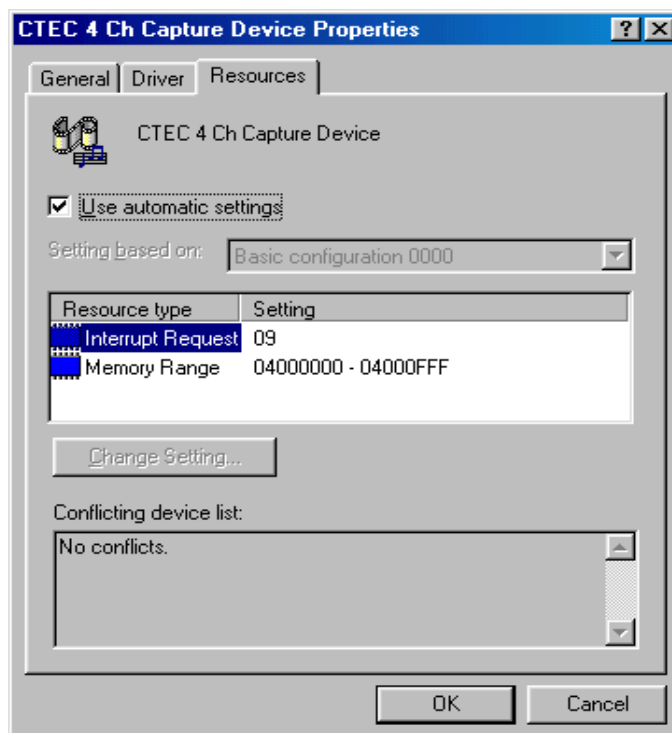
CTEC 4 Ch Capture Device Properties

?

General | Driver | Resources

CTEC 4 Ch Capture Device

Use automatic settings

Setting based on: Basic configuration 0000

| Resource type | Setting |
|---|---|
| Interrupt Request | 09 |
| Memory Range | 04000000 - 04000FFF |

Change Setting...

Conflicting device list:

No conflicts.

OK | Cancel